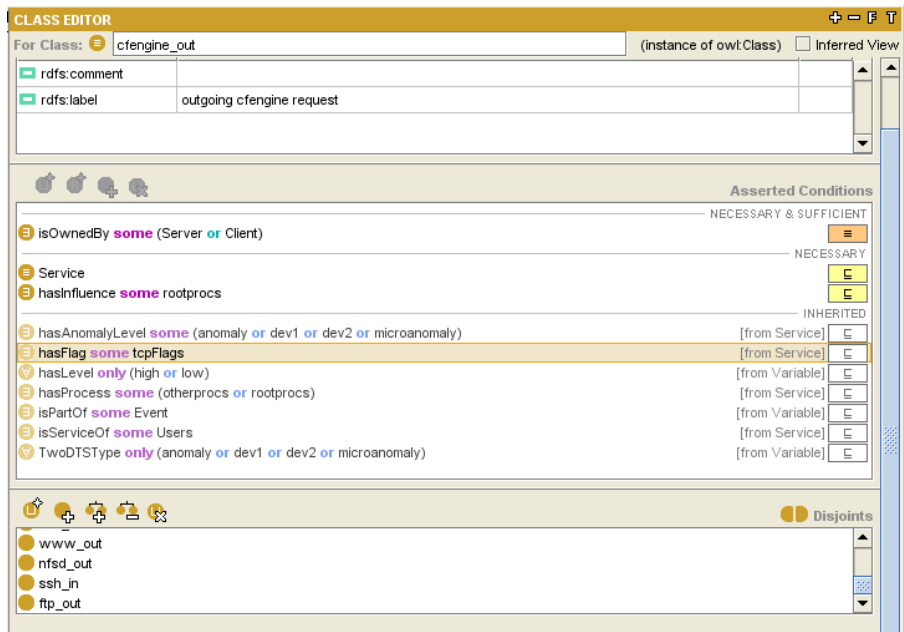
CLASS EDITOR

For Class: cfengine_out (instance of owl:Class) Inferred View

| rdfs:comment | |
|---|---|
| rdfs:label | outgoing cfengine request |

Asserted Conditions

NECESSARY & SUFFICIENT

isOwnedBy some (Server or Client) ≡

NECESSARY

Service ⊑
hasInfluence some rootprocs ⊑

INHERITED

hasAnomalyLevel some (anomaly or dev1 or dev2 or microanomaly) [from Service] ⊑
hasFlag some tcpFlags [from Service] ⊑
hasLevel only (high or low) [from Variable] ⊑
hasProcess some (otherprocs or rootprocs) [from Service] ⊑
isPartOf some Event [from Variable] ⊑
isServiceOf some Users [from Service] ⊑
TwoDTSType only (anomaly or dev1 or dev2 or microanomaly) [from Variable] ⊑

Disjoints

www_out
nfsd_out
ssh_in
ftp_out